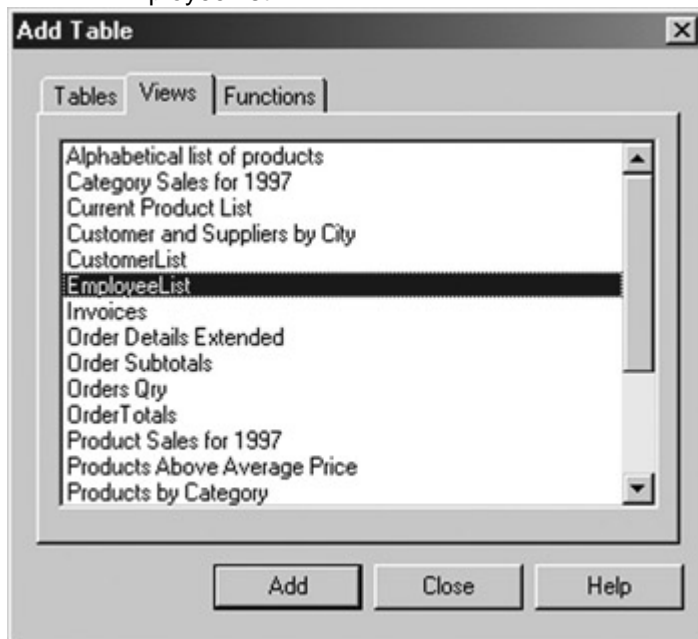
Add Table

Tables | Views | Functions

Alphabetical list of products
Category Sales for 1997
Current Product List
Customer and Suppliers by City
CustomerList
EmployeeList
Invoices
Order Details Extended
Order Subtotals
Orders Qry
OrderTotals
Product Sales for 1997
Products Above Average Price
Products by Category

Add | Close | Help